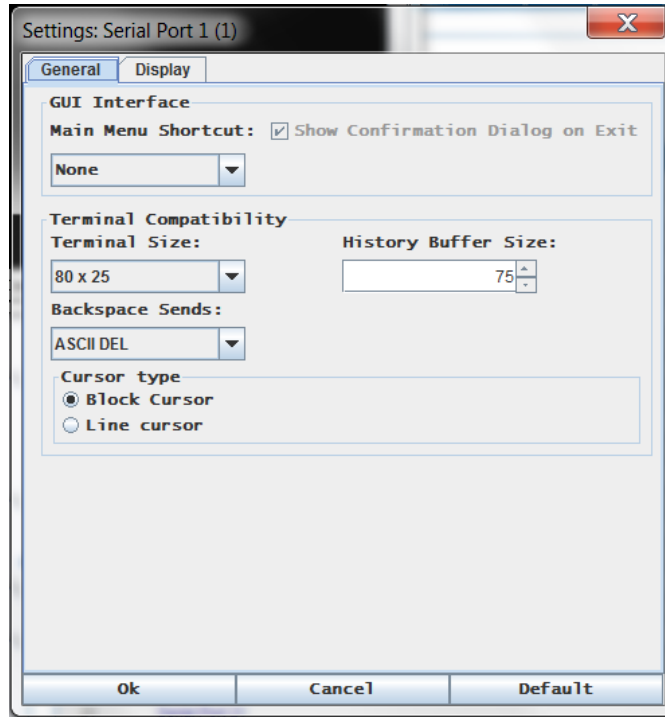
Settings: Serial Port 1 (1)

X

General Display

GUI Interface

Main Menu Shortcut: Show Confirmation Dialog on Exit

None

Terminal Compatibility

Terminal Size:

80 x 25

History Buffer Size:

75

Backspace Sends:

ASCII DEL

Cursor type

Block Cursor

Line cursor

Ok

Cancel

Default